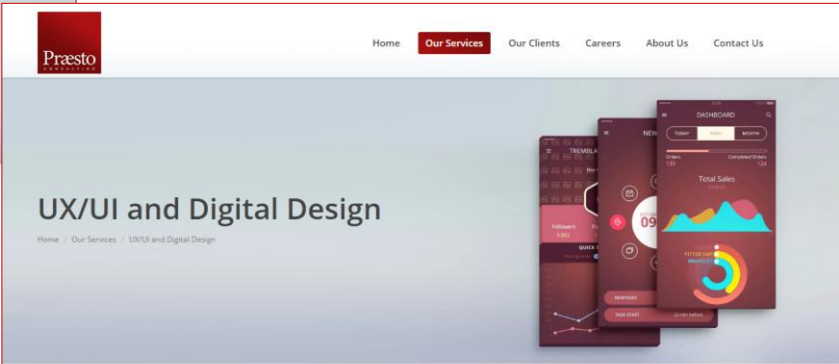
Præsto
CONSULTING

Home Our Services Our Clients Careers About Us Contact Us

UX/UI and Digital Design

Home / Our Services / UX/UI and Digital Design

DASHBOARD
TODAY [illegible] MONTH
Orders 135
Completed Orders 124
Total Sales
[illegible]
NEW
09
TREMBLA
Followers 1,682
quick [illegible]
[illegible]